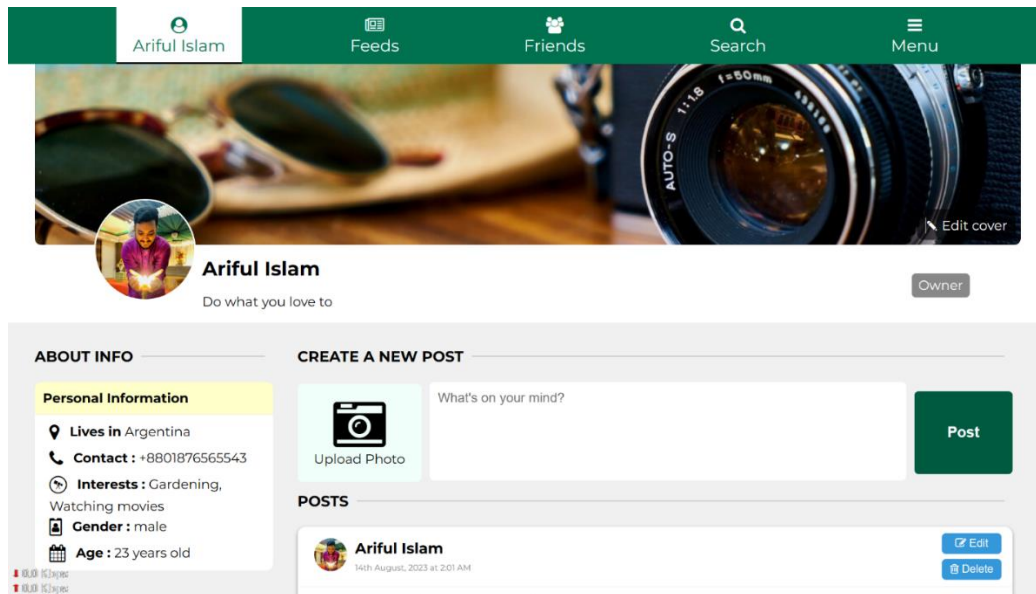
Ariful Islam
Feeds
Friends
Search
Menu

1:1.8 f=50mm
AUTO-S

Edit cover

Ariful Islam
Do what you love to

Owner

ABOUT INFO

Personal Information

Lives in Argentina

Contact : +8801876565543

Interests : Gardening, Watching movies

Gender : male

Age : 23 years old

CREATE A NEW POST

Upload Photo

What's on your mind?

Post

POSTS

Ariful Islam
14th August, 2023 at 2:01 AM

Edit
Delete

0.0 Kbps
0.0 Kbps